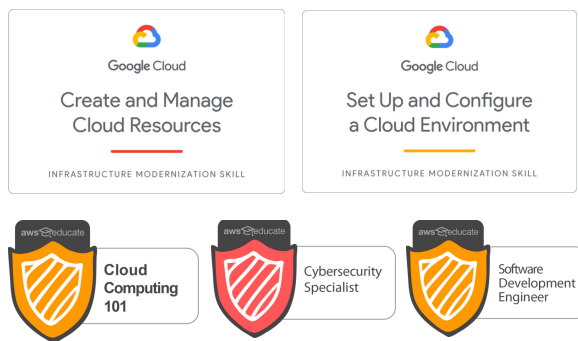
Google Cloud

Create and Manage Cloud Resources

INFRASTRUCTURE MODERNIZATION SKILL

Google Cloud

Set Up and Configure a Cloud Environment

INFRASTRUCTURE MODERNIZATION SKILL

aws educate

Cloud Computing 101

aws educate

Cybersecurity Specialist

aws educate

Software Development Engineer